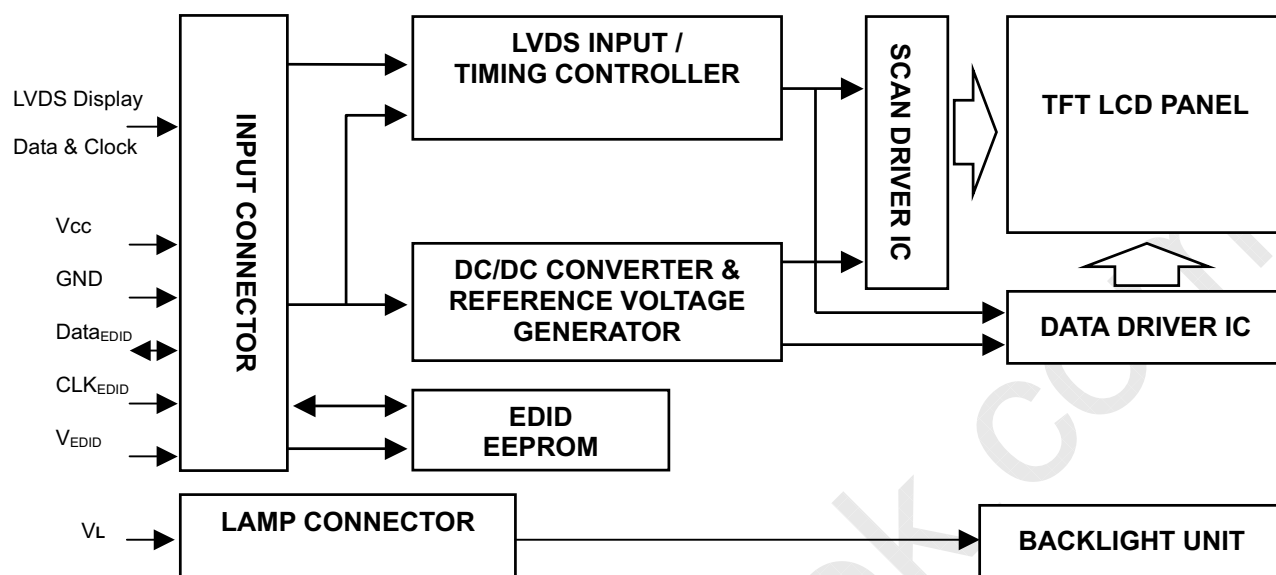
LVDS Display Data & Clock

Vcc

GND

$Data_{EDID}$

$CLK_{EDID}$

$V_{EDID}$

INPUT CONNECTOR

LVDS INPUT / TIMING CONTROLLER

SCAN DRIVER IC

TFT LCD PANEL

DC/DC CONVERTER & REFERENCE VOLTAGE GENERATOR

DATA DRIVER IC

EDID EEPROM

$V_L$

LAMP CONNECTOR

BACKLIGHT UNIT